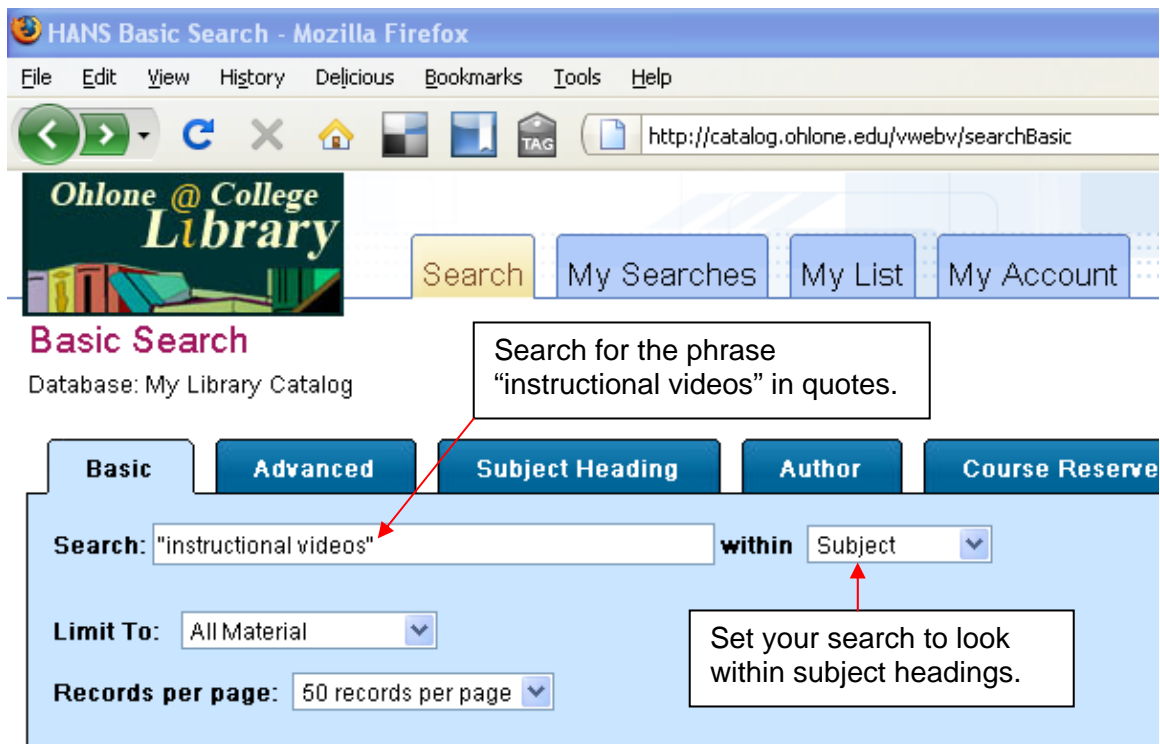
HANS Basic Search - Mozilla Firefox

File Edit View History Delicious Bookmarks Tools Help

TAG

http://catalog.ohlone.edu/vwebv/searchBasic

Ohlone @ College Library

Search My Searches My List My Account

Basic Search

Database: My Library Catalog

Search for the phrase "instructional videos" in quotes.

Basic Advanced Subject Heading Author Course Reserve

Search: "instructional videos" within Subject

Limit To: All Material

Records per page: 50 records per page

Set your search to look within subject headings.